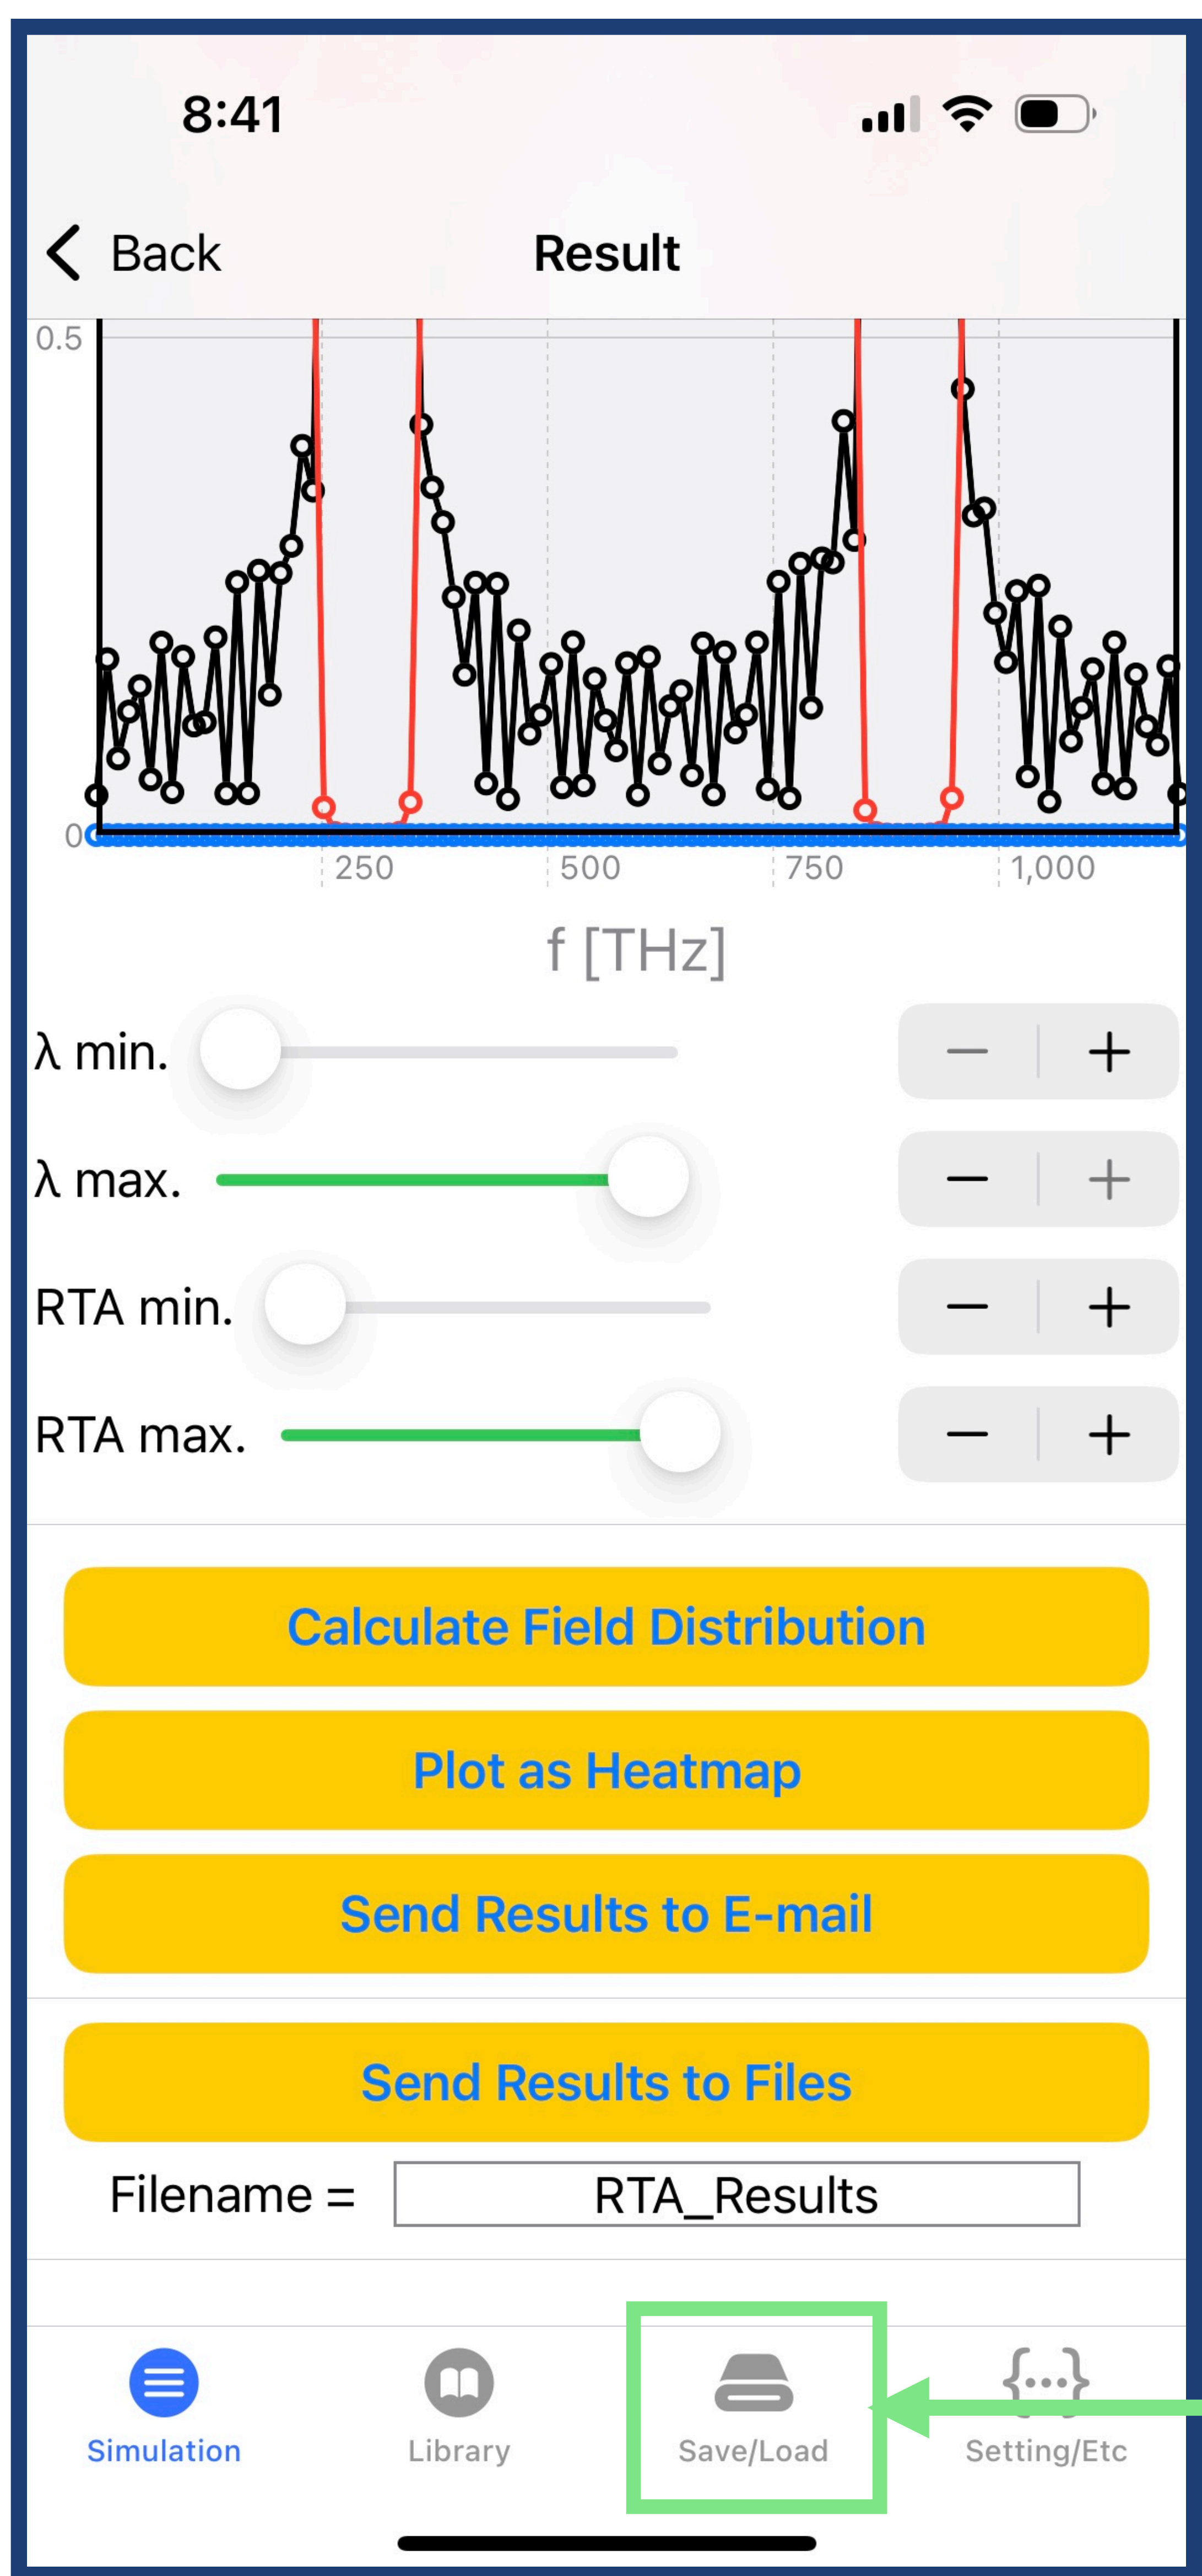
8:41

Back

Result

0.5

0

250

500

750

1,000

f [THz]

λ min.

−

+

λ max.

−

+

RTA min.

−

+

RTA max.

−

+

Calculate Field Distribution

Plot as Heatmap

Send Results to E-mail

Send Results to Files

Filename =

RTA_Results

Simulation

Library

Save/Load

Setting/Etc